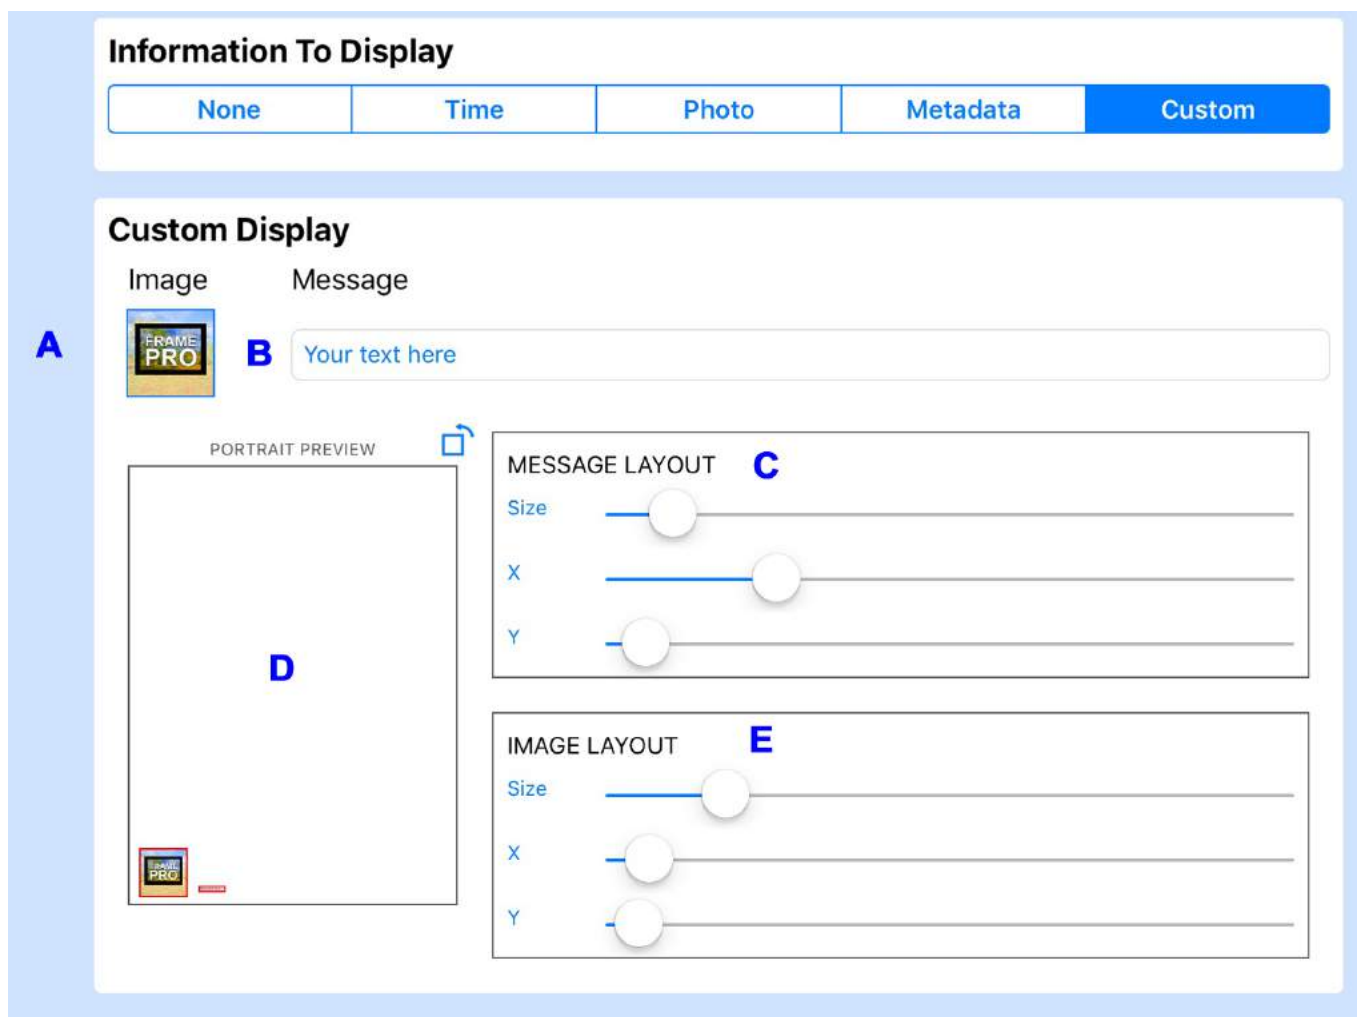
Information To Display

None | Time | Photo | Metadata | Custom

Custom Display

Image Message

A

FRAME PRO

B

Your text here

PORTRAIT PREVIEW

D

FRAME PRO

MESSAGE LAYOUT C

Size

X

Y

IMAGE LAYOUT E

Size

X

Y